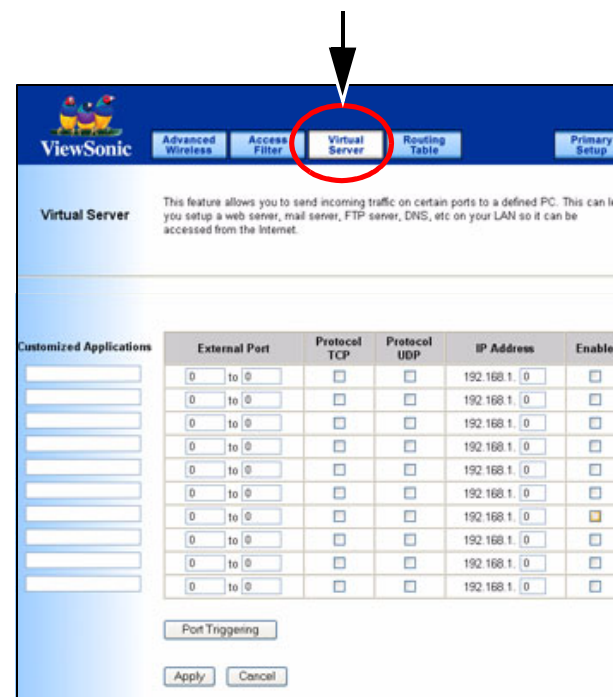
ViewSonic

Advanced Wireless | Access Filter | Virtual Server | Routing Table | Primary Setup

Virtual Server

This feature allows you to send incoming traffic on certain ports to a defined PC. This can l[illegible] you setup a web server, mail server, FTP server, DNS, etc on your LAN so it can be accessed from the Internet.

| Customized Applications | External Port | Protocol TCP | Protocol UDP | IP Address | Enable |
|---|---|---|---|---|---|
| | 0 to 0 | | | 192.168.1. 0 | |
| | 0 to 0 | | | 192.168.1. 0 | |
| | 0 to 0 | | | 192.168.1. 0 | |
| | 0 to 0 | | | 192.168.1. 0 | |
| | 0 to 0 | | | 192.168.1. 0 | |
| | 0 to 0 | | | 192.168.1. 0 | |
| | 0 to 0 | | | 192.168.1. 0 | |
| | 0 to 0 | | | 192.168.1. 0 | |
| | 0 to 0 | | | 192.168.1. 0 | |
| | 0 to 0 | | | 192.168.1. 0 | |

Port Triggering

Apply  Cancel